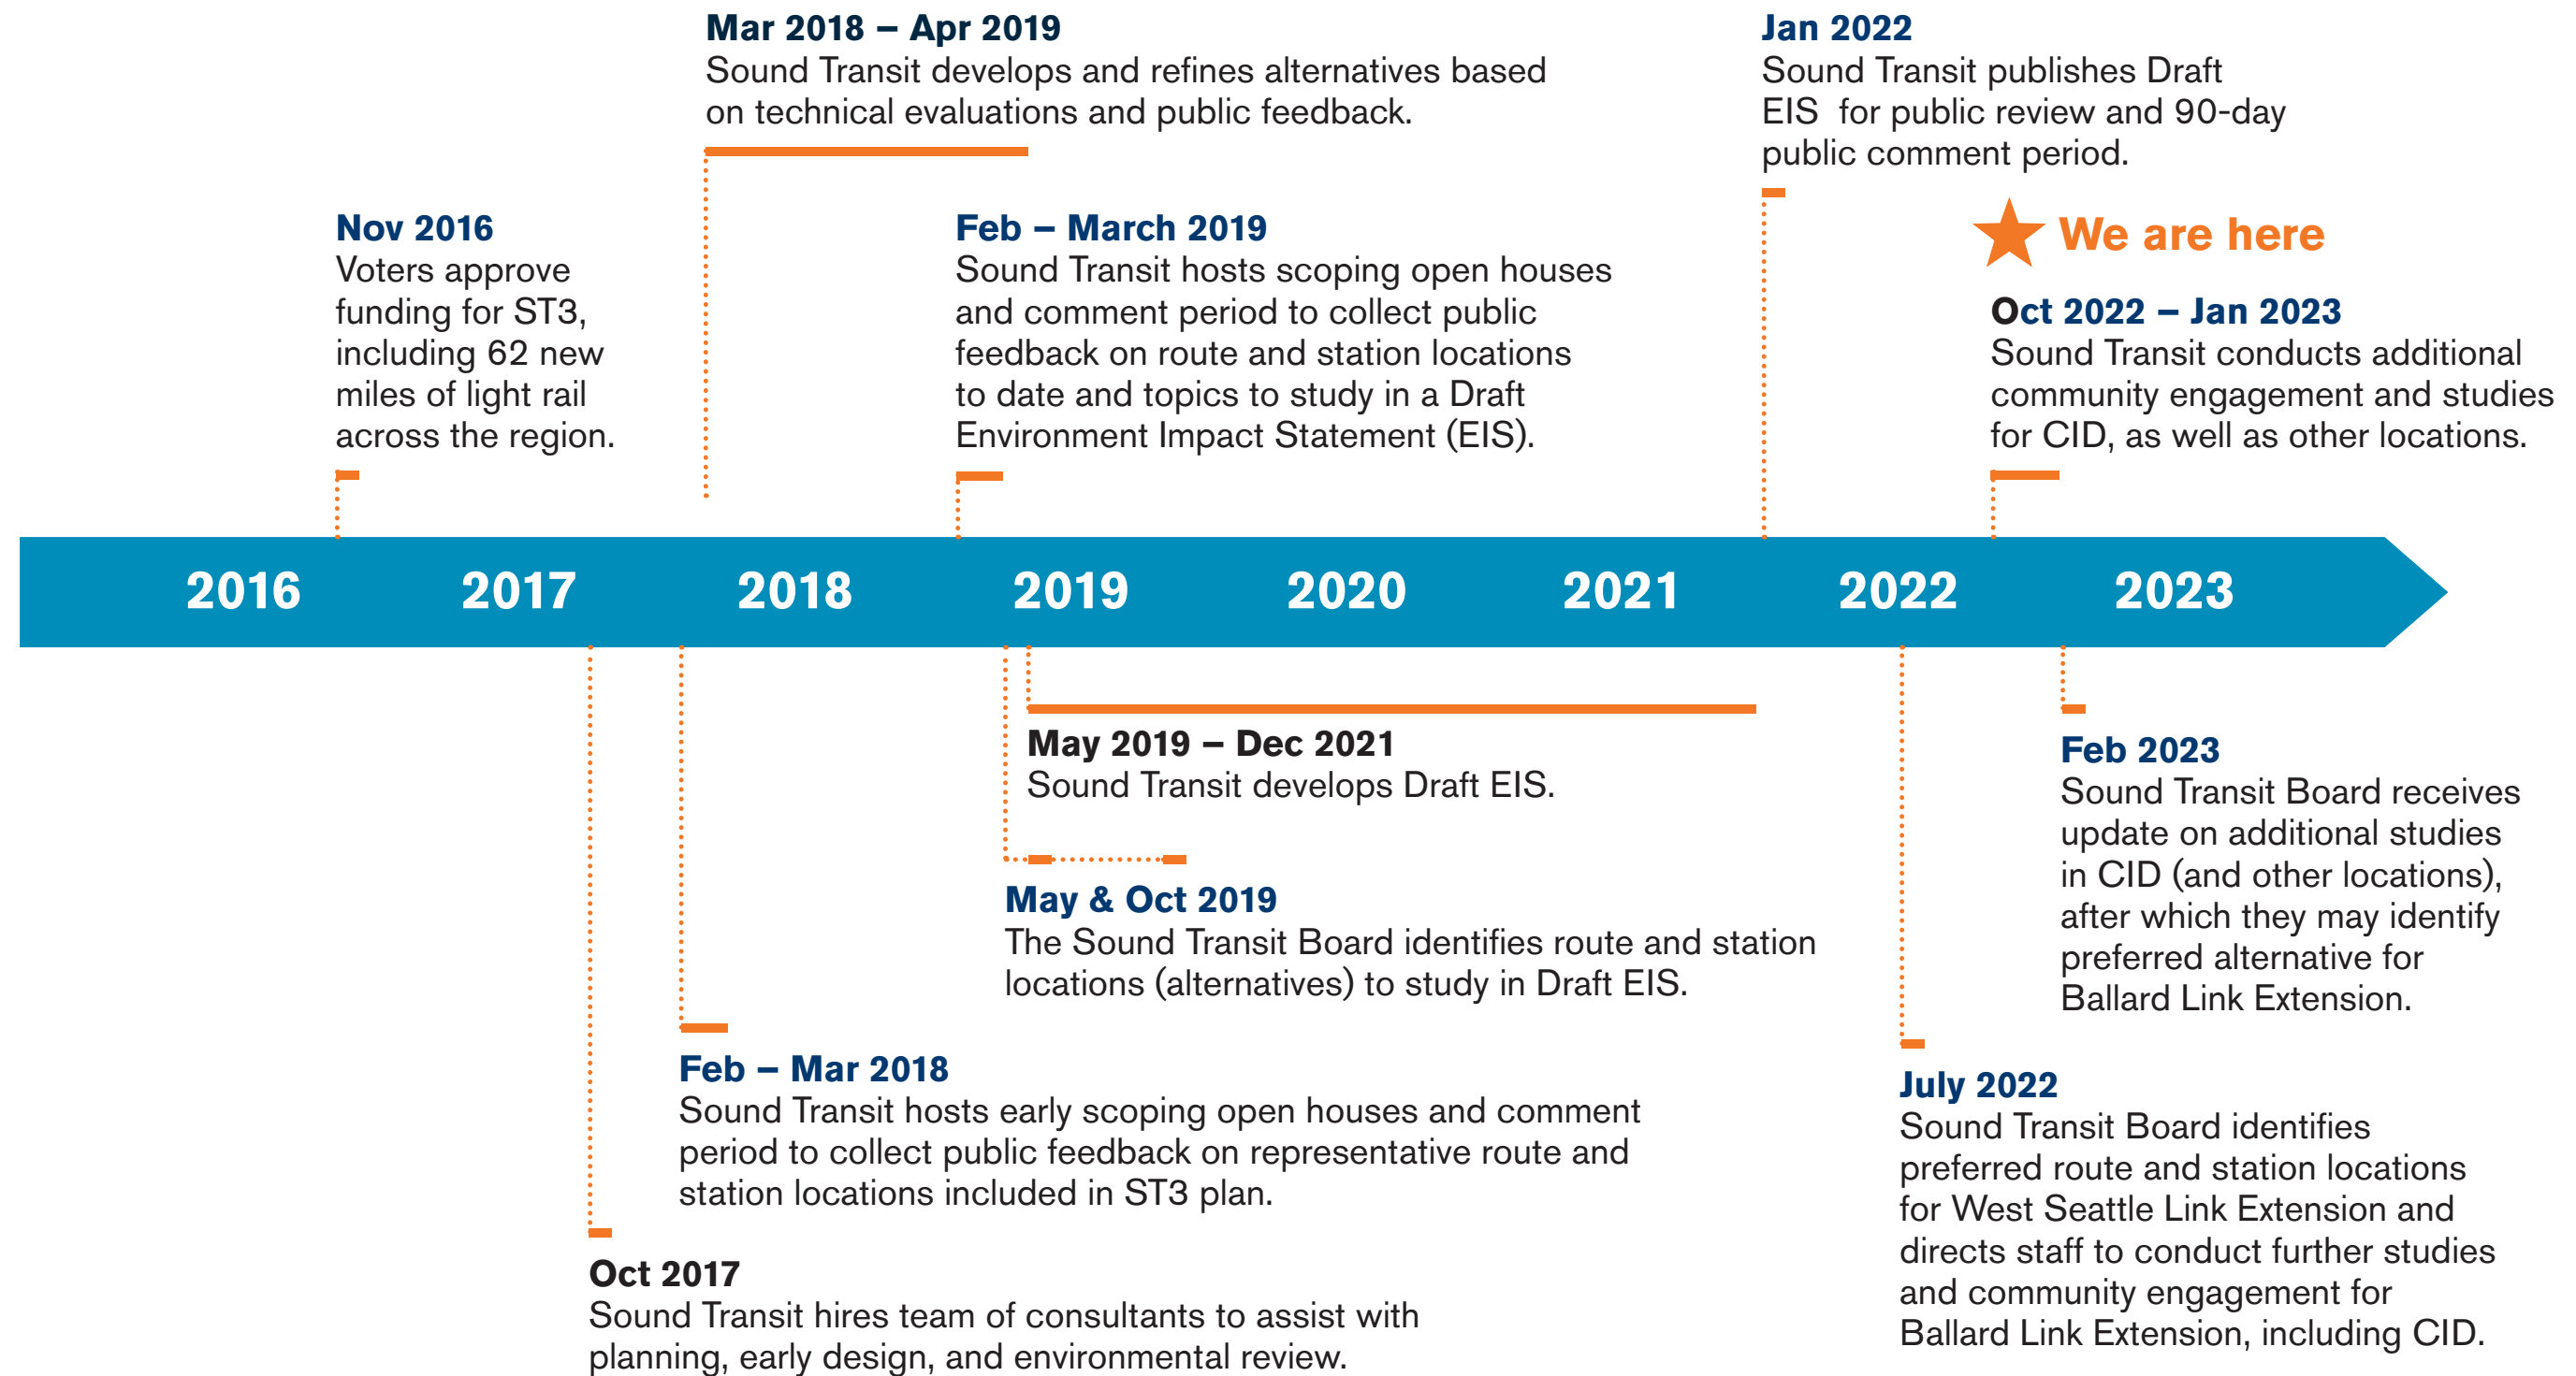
Mar 2018 – Apr 2019
Sound Transit develops and refines alternatives based on technical evaluations and public feedback.

Jan 2022
Sound Transit publishes Draft EIS for public review and 90-day public comment period.

Nov 2016
Voters approve funding for ST3, including 62 new miles of light rail across the region.

Feb – March 2019
Sound Transit hosts scoping open houses and comment period to collect public feedback on route and station locations to date and topics to study in a Draft Environment Impact Statement (EIS).

We are here

Oct 2022 – Jan 2023
Sound Transit conducts additional community engagement and studies for CID, as well as other locations.

2016 2017 2018 2019 2020 2021 2022 2023

May 2019 – Dec 2021
Sound Transit develops Draft EIS.

Feb 2023
Sound Transit Board receives update on additional studies in CID (and other locations), after which they may identify preferred alternative for Ballard Link Extension.

May & Oct 2019
The Sound Transit Board identifies route and station locations (alternatives) to study in Draft EIS.

Feb – Mar 2018
Sound Transit hosts early scoping open houses and comment period to collect public feedback on representative route and station locations included in ST3 plan.

July 2022
Sound Transit Board identifies preferred route and station locations for West Seattle Link Extension and directs staff to conduct further studies and community engagement for Ballard Link Extension, including CID.

Oct 2017
Sound Transit hires team of consultants to assist with planning, early design, and environmental review.